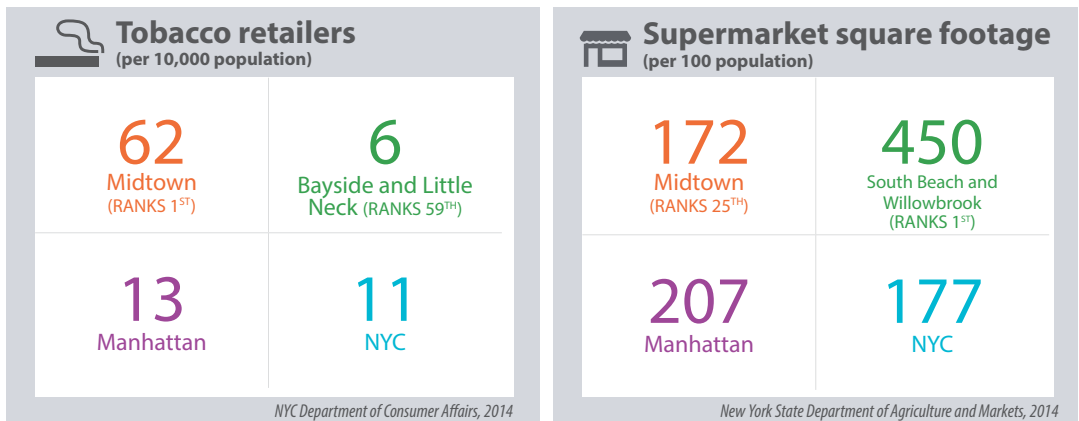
Tobacco retailers
(per 10,000 population)

62
Midtown
(RANKS 1$^{ST}$)

6
Bayside and Little Neck (RANKS 59$^{TH}$)

13
Manhattan

11
NYC

NYC Department of Consumer Affairs, 2014

Supermarket square footage
(per 100 population)

172
Midtown
(RANKS 25$^{TH}$)

450
South Beach and Willowbrook
(RANKS 1$^{ST}$)

207
Manhattan

177
NYC

New York State Department of Agriculture and Markets, 2014